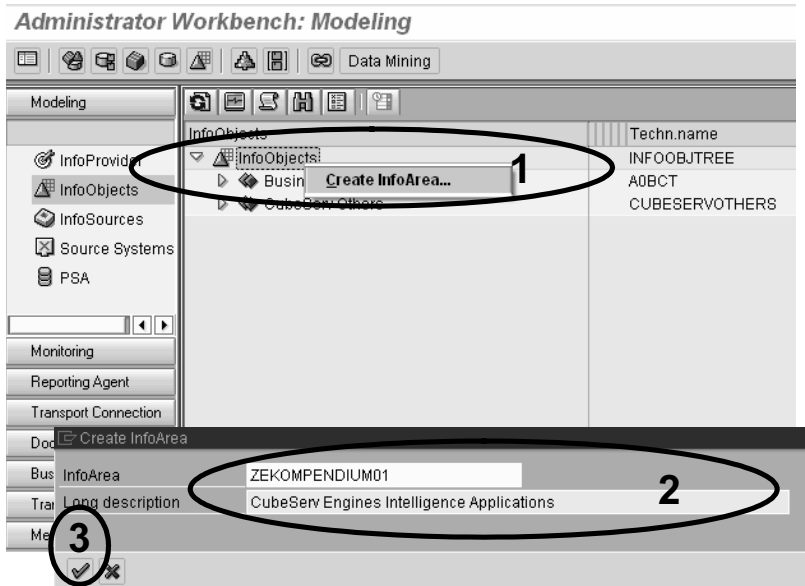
Administrator Workbench: Modeling

Data Mining

Modeling

InfoObjects

Techn.name

InfoProvider

InfoObjects

INFOOBJTREE

InfoObjects

Busin

Create InfoArea...

1

A0BCT

InfoSources

CubeServ Others

CUBESERVOTHERS

Source Systems

PSA

Monitoring

Reporting Agent

Transport Connection

Doc

Create InfoArea

Bus

InfoArea

ZEKOMPENDIUM01

Tra

Long description

CubeServ Engines Intelligence Applications

2

Me

3